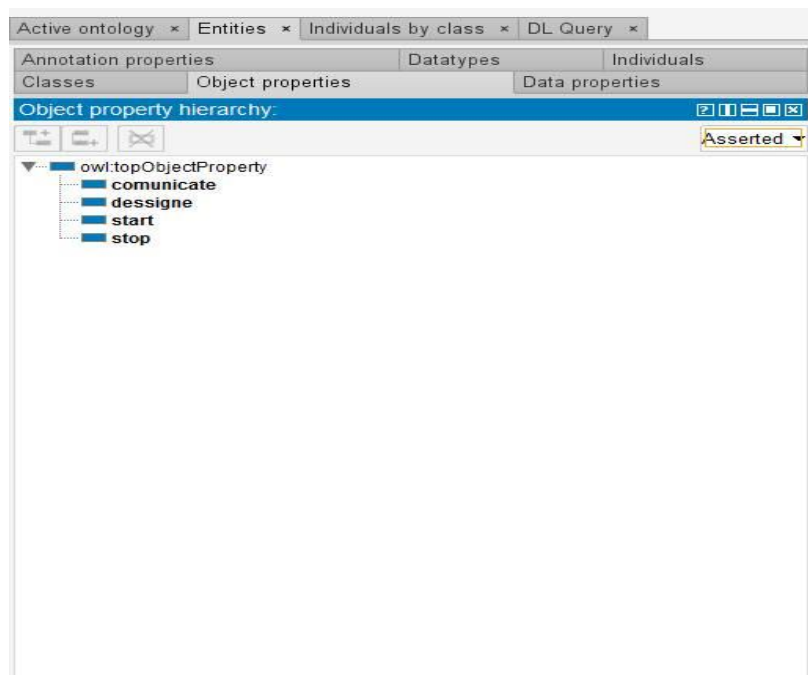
Active ontology × Entities × Individuals by class × DL Query ×

Annotation properties Datatypes Individuals
Classes Object properties Data properties

Object property hierarchy:

Asserted

owl:topObjectProperty
comunicate
dessigne
start
stop